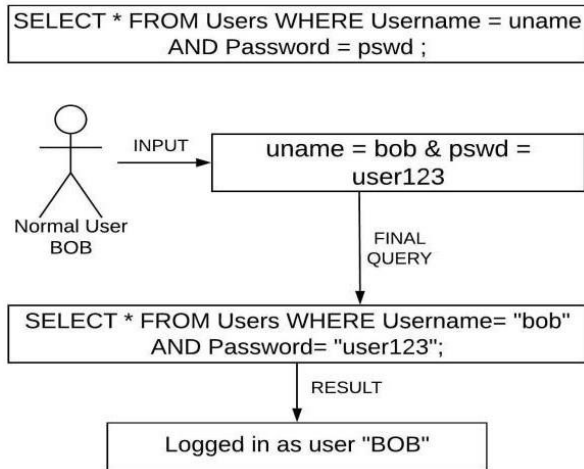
SELECT * FROM Users WHERE Username = uname AND Password = pswd ;

INPUT

uname = bob & pswd = user123

Normal User BOB

FINAL QUERY

SELECT * FROM Users WHERE Username= "bob" AND Password= "user123";

RESULT

Logged in as user "BOB"